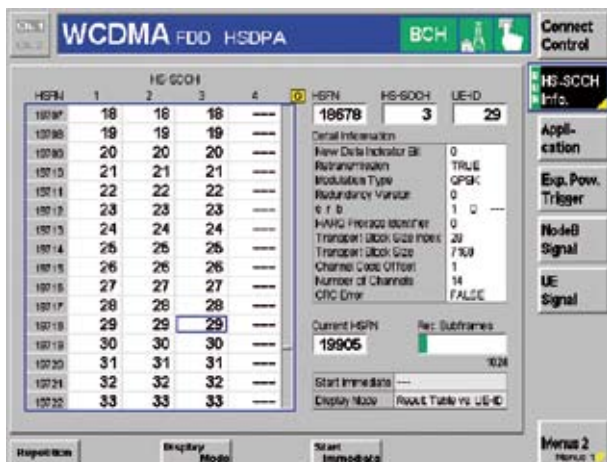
WCDMA FDD HSDPA

BCH

Connect Control

HS-SCCH Info.

Appli-cation

Exp. Pow. Trigger

NodeB Signal

UE Signal

Menus 2

| HSFN | 1 | 2 | 3 | 4 |
|---|---|---|---|---|
| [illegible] | 18 | 18 | 18 | ---- |
| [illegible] | 19 | 19 | 19 | ---- |
| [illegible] | 20 | 20 | 20 | ---- |
| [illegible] | 21 | 21 | 21 | ---- |
| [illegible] | 22 | 22 | 22 | ---- |
| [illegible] | 23 | 23 | 23 | ---- |
| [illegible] | 24 | 24 | 24 | ---- |
| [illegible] | 25 | 25 | 25 | ---- |
| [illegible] | 26 | 26 | 26 | ---- |
| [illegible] | 27 | 27 | 27 | ---- |
| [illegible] | 28 | 28 | 28 | ---- |
| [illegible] | 29 | 29 | 29 | ---- |
| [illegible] | 30 | 30 | 30 | ---- |
| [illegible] | 31 | 31 | 31 | ---- |
| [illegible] | 32 | 32 | 32 | ---- |
| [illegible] | 33 | 33 | 33 | ---- |

HS-SCCH

| HSFN | HS-SCCH | UE-ID |
|---|---|---|
| 19678 | 3 | 29 |

Detail Information

| New Data Indicator Bit | 0 |
|---|---|
| Retransmission | TRUE |
| Modulation Type | QPSK |
| Redundancy Version | 0 |
| s r b | 1 0 --- |
| HARQ Process Identifier | 0 |
| Transport Block Size Index | 20 |
| Transport Block Size | 7168 |
| Channel Code Offset | 1 |
| Number of Channels | 14 |
| CRC Error | FALSE |

Current HSFN 19905

Rec. Subframes

1024

Start Immediate ---

Display Mode Report Table vs. UE-ID

Repetition

Display Mode

Start Immediate